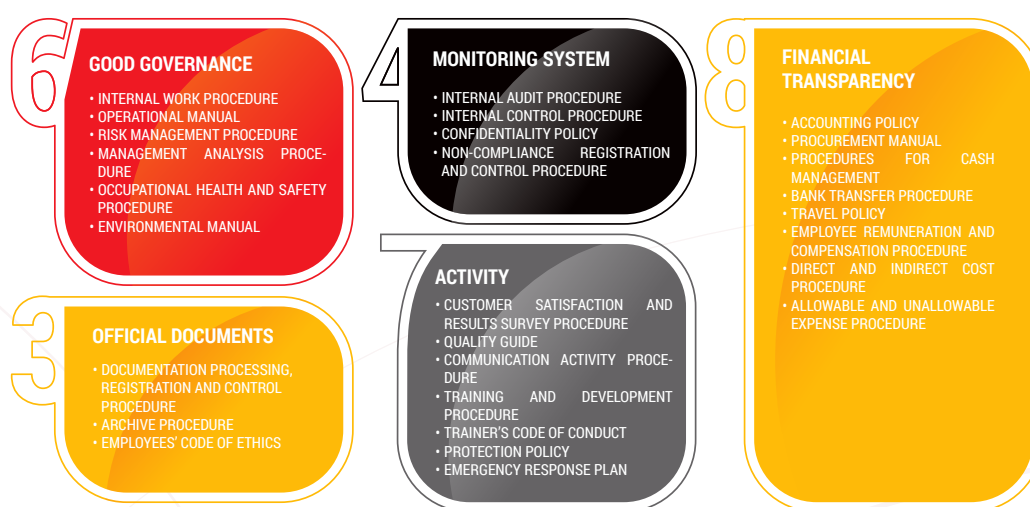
6

GOOD GOVERNANCE

• INTERNAL WORK PROCEDURE
• OPERATIONAL MANUAL
• RISK MANAGEMENT PROCEDURE
• MANAGEMENT ANALYSIS PROCEDURE
• OCCUPATIONAL HEALTH AND SAFETY PROCEDURE
• ENVIRONMENTAL MANUAL

4

MONITORING SYSTEM

• INTERNAL AUDIT PROCEDURE
• INTERNAL CONTROL PROCEDURE
• CONFIDENTIALITY POLICY
• NON-COMPLIANCE REGISTRATION AND CONTROL PROCEDURE

8

FINANCIAL TRANSPARENCY

• ACCOUNTING POLICY
• PROCUREMENT MANUAL
• PROCEDURES FOR CASH MANAGEMENT
• BANK TRANSFER PROCEDURE
• TRAVEL POLICY
• EMPLOYEE REMUNERATION AND COMPENSATION PROCEDURE
• DIRECT AND INDIRECT COST PROCEDURE
• ALLOWABLE AND UNALLOWABLE EXPENSE PROCEDURE

3

OFFICIAL DOCUMENTS

• DOCUMENTATION PROCESSING, REGISTRATION AND CONTROL PROCEDURE
• ARCHIVE PROCEDURE
• EMPLOYEES' CODE OF ETHICS

7

ACTIVITY

• CUSTOMER SATISFACTION AND RESULTS SURVEY PROCEDURE
• QUALITY GUIDE
• COMMUNICATION ACTIVITY PROCEDURE
• TRAINING AND DEVELOPMENT PROCEDURE
• TRAINER'S CODE OF CONDUCT
• PROTECTION POLICY
• EMERGENCY RESPONSE PLAN